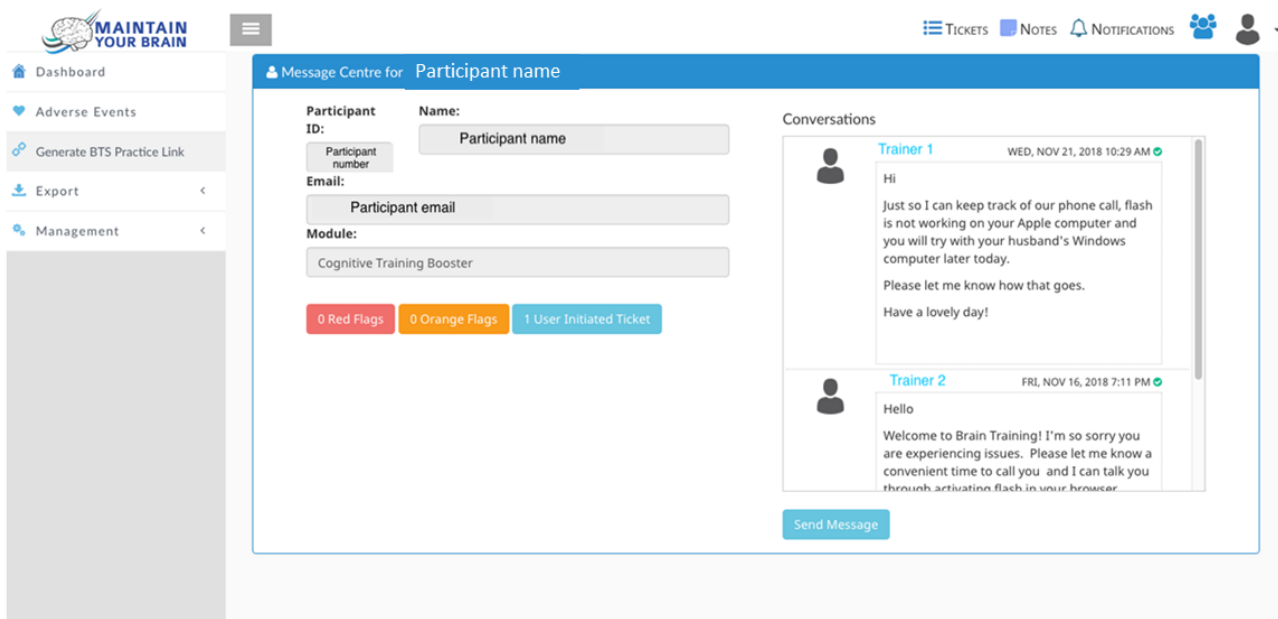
MAINTAIN YOUR BRAIN

Tickets Notes Notifications

Dashboard
Adverse Events
Generate BTS Practice Link
Export
Management

Message Centre for Participant name

Participant ID:
Participant number
Name:
Participant name
Email:
Participant email
Module:
Cognitive Training Booster

0 Red Flags 0 Orange Flags 1 User Initiated Ticket

Conversations

Trainer 1 WED, NOV 21, 2018 10:29 AM
Hi
Just so I can keep track of our phone call, flash is not working on your Apple computer and you will try with your husband's Windows computer later today.
Please let me know how that goes.
Have a lovely day!

Trainer 2 FRI, NOV 16, 2018 7:11 PM
Hello
Welcome to Brain Training! I'm so sorry you are experiencing issues. Please let me know a convenient time to call you and I can talk you through activating flash in your browser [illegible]

Send Message